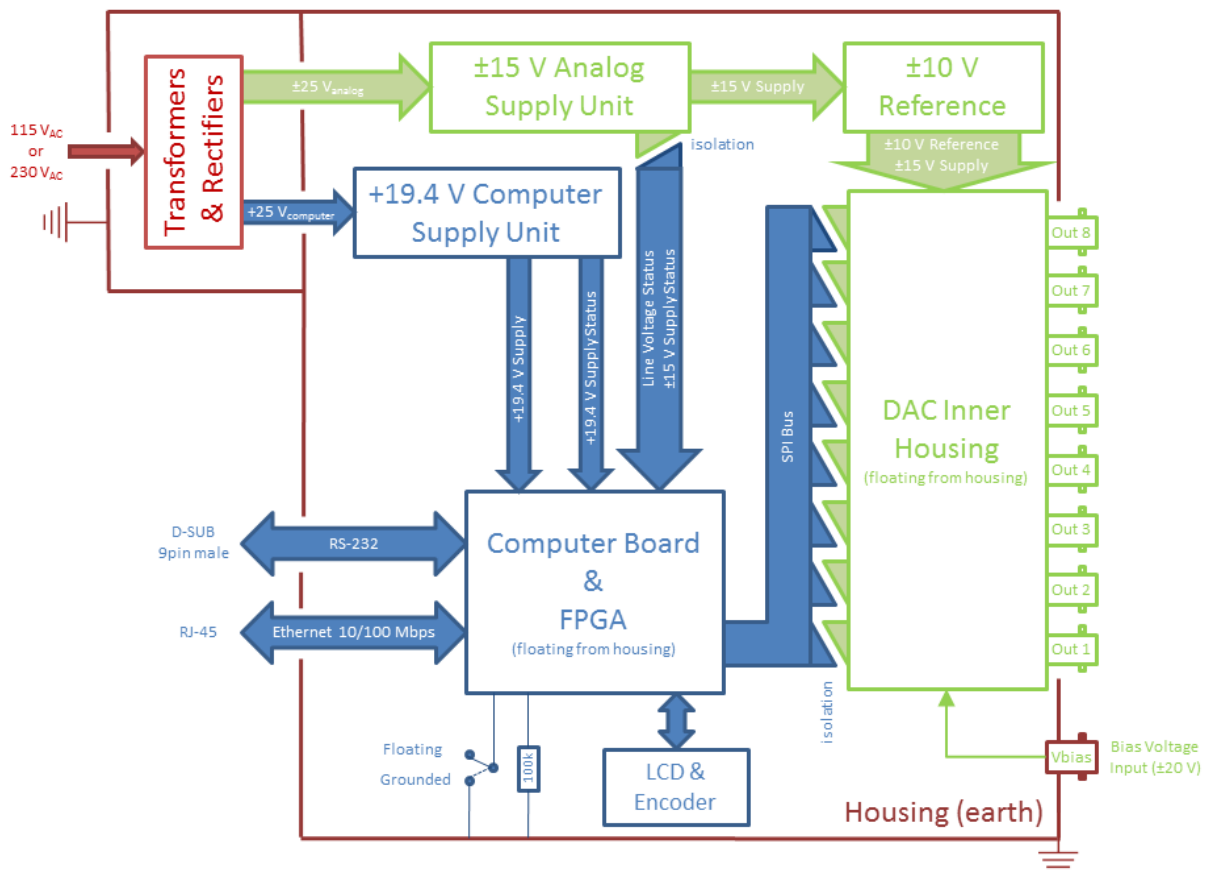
115 $V_{AC}$
or
230 $V_{AC}$

Transformers & Rectifiers

±25 $V_{analog}$

±15 V Analog Supply Unit

±15 V Supply

±10 V Reference

isolation

±10 V Reference
±15 V Supply

+25 $V_{computer}$

+19.4 V Computer Supply Unit

+19.4 V Supply

+19.4 V Supply Status

Line Voltage Status
±15 V Supply Status

SPI Bus

DAC Inner Housing
(floating from housing)

Out 8
Out 7
Out 6
Out 5
Out 4
Out 3
Out 2
Out 1

D-SUB
9pin male

RS-232

RJ-45

Ethernet 10/100 Mbps

Computer Board
&
FPGA
(floating from housing)

isolation

Floating

Grounded

100k

LCD & Encoder

Vbias

Bias Voltage Input (±20 V)

Housing (earth)